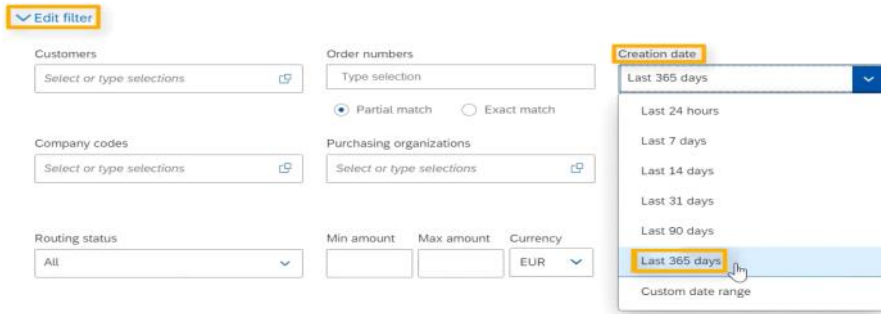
Edit filter

Customers
Select or type selections

Order numbers
Type selection
Partial match
Exact match

Creation date
Last 365 days
Last 24 hours
Last 7 days
Last 14 days
Last 31 days
Last 90 days
Last 365 days
Custom date range

Company codes
Select or type selections

Purchasing organizations
Select or type selections

Routing status
All

Min amount
Max amount
Currency
EUR